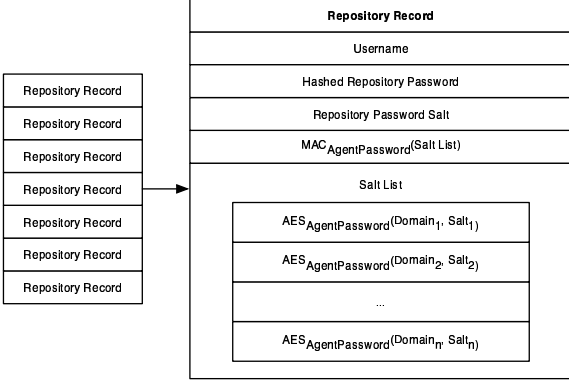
Repository Record
Repository Record
Repository Record
Repository Record
Repository Record
Repository Record
Repository Record

**Repository Record**

Username

Hashed Repository Password

Repository Password Salt

$MAC_{AgentPassword}$(Salt List)

Salt List

$AES_{AgentPassword}(Domain_1, Salt_1)$

$AES_{AgentPassword}(Domain_2, Salt_2)$

...

$AES_{AgentPassword}(Domain_n, Salt_n)$